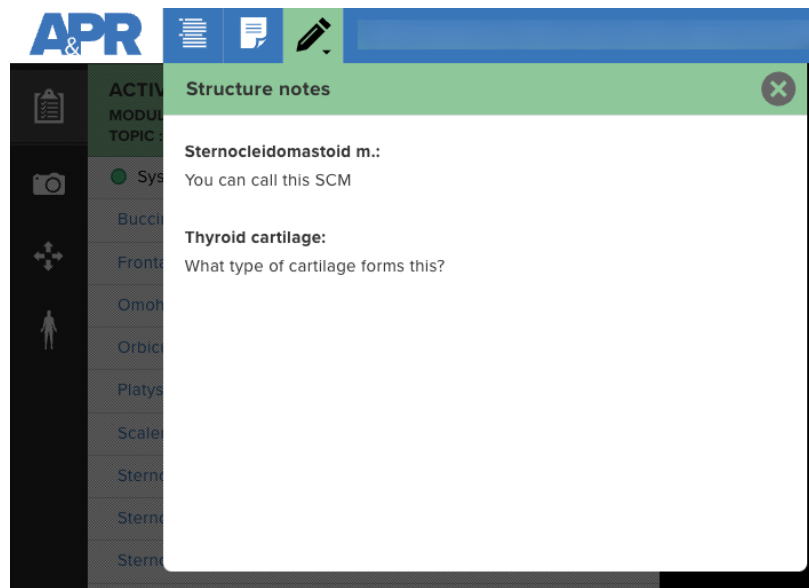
A&PR

ACTIV
MODUL
TOPIC :

Sys
Bucci
Fronta
Omoh
Orbicu
Platys
Scale
Stern
Stern
Stern

Structure notes

Sternocleidomastoid m.:
You can call this SCM

Thyroid cartilage:
What type of cartilage forms this?